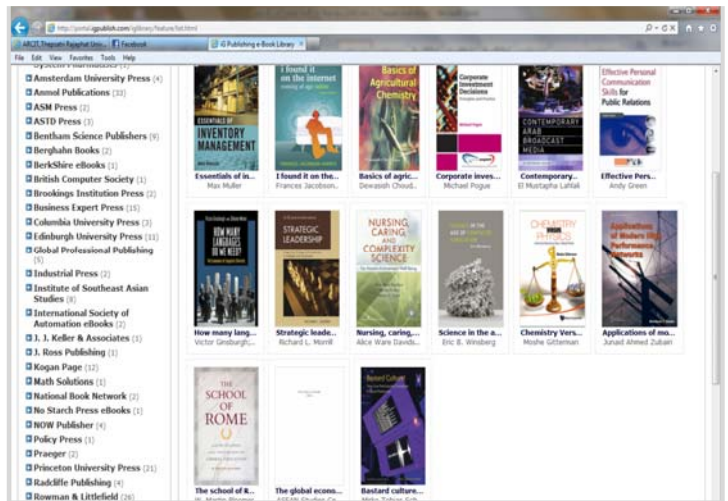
http://portal.igpublish.com/iglibrary/feature/list.html

ARIT Thepsatri Rajabhat Univ... | Facebook | iG Publishing e-Book Library

File Edit View Favorites Tools Help

Amsterdam University Press (4)
Anmol Publications (33)
ASM Press (2)
ASTD Press (3)
Bentham Science Publishers (9)
Berghahn Books (2)
BerkShire eBooks (1)
British Computer Society (1)
Brookings Institution Press (2)
Business Expert Press (15)
Columbia University Press (3)
Edinburgh University Press (11)
Global Professional Publishing (5)
Industrial Press (2)
Institute of Southeast Asian Studies (8)
International Society of Automation eBooks (2)
J. J. Keller & Associates (1)
J. Ross Publishing (1)
Kogan Page (12)
Math Solutions (1)
National Book Network (2)
No Starch Press eBooks (1)
NOW Publisher (4)
Policy Press (1)
Praeger (2)
Princeton University Press (21)
Radcliffe Publishing (4)
Rowman & Littlefield (26)

ESSENTIALS OF INVENTORY MANAGEMENT
Essentials of in...
Max Muller

I found it on the internet
I found it on the...
Frances Jacobson...

Basics of Agricultural Chemistry
Basics of agric...
Dewasish Choud...

Corporate Investment Decisions
Corporate inves...
Michael Pogue

CONTEMPORARY ARAB BROADCAST MEDIA
Contemporary...
El Mustapha Lahlali

Effective Personal Communication Skills for Public Relations
Effective Pers...
Andy Green

HOW MANY LANGUAGES DO WE NEED?
How many lang...
Victor Ginsburgh,...

STRATEGIC LEADERSHIP
Strategic leade...
Richard L. Morrill

NURSING CARING AND COMPLEXITY SCIENCE
Nursing, caring,...
Alice Ware Davids...

Science in the a...
Eric B. Winsberg

CHEMISTRY VERSUS PHYSICS
Chemistry Vers...
Moshe Gitterman

Applications of Modern High Performance Networks
Applications of mo...
Junaid Ahmed Zubairi

THE SCHOOL OF ROME
The school of R...
W. Martin Bloomer

The global econo...
ASEAN Studies Ce...

Bastard Culture
Bastard culture...
Mirko Tobias Sch...